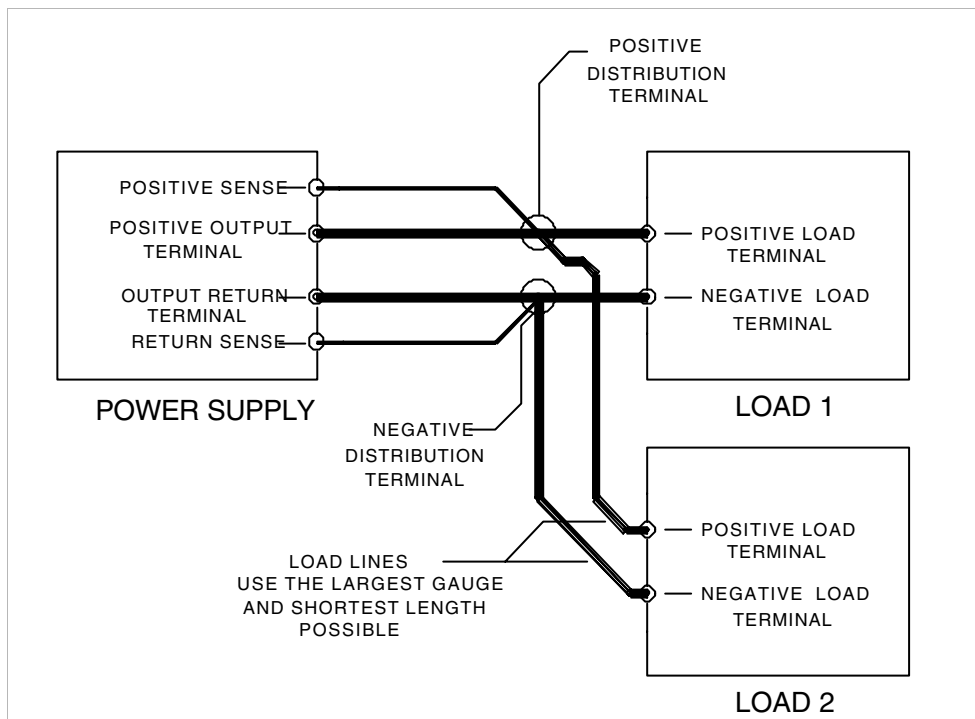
POSITIVE DISTRIBUTION TERMINAL

POSITIVE SENSE

POSITIVE OUTPUT TERMINAL

OUTPUT RETURN TERMINAL

RETURN SENSE

POWER SUPPLY

POSITIVE LOAD TERMINAL

NEGATIVE LOAD TERMINAL

LOAD 1

NEGATIVE DISTRIBUTION TERMINAL

POSITIVE LOAD TERMINAL

NEGATIVE LOAD TERMINAL

LOAD LINES USE THE LARGEST GAUGE AND SHORTEST LENGTH POSSIBLE

LOAD 2